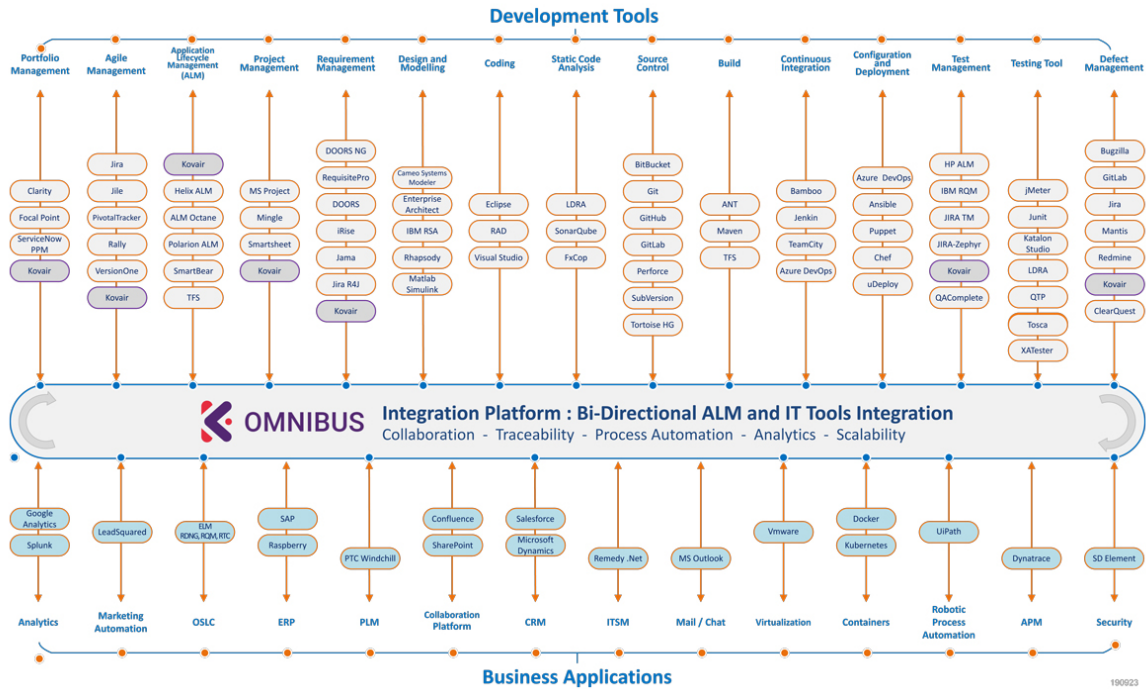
Development Tools

Portfolio Management
Clarity
Focal Point
ServiceNow PPM
Kovair

Agile Management
Jira
Jile
PivotalTracker
Rally
VersionOne
Kovair

Application Lifecycle Management (ALM)
Kovair
Helix ALM
ALM Octane
Polarion ALM
SmartBear
TFS

Project Management
MS Project
Mingle
Smartsheet
Kovair

Requirement Management
DOORS NG
RequisitePro
DOORS
iRise
Jama
Jira R4J
Kovair

Design and Modelling
Cameo Systems Modeler
Enterprise Architect
IBM RSA
Rhapsody
Matlab Simulink

Coding
Eclipse
RAD
Visual Studio

Static Code Analysis
LDRA
SonarQube
FxCop

Source Control
BitBucket
Git
GitHub
GitLab
Perforce
SubVersion
Tortoise HG

Build
ANT
Maven
TFS

Continuous Integration
Bamboo
Jenkin
TeamCity
Azure DevOps

Configuration and Deployment
Azure DevOps
Ansible
Puppet
Chef
uDeploy

Test Management
HP ALM
IBM RQM
JIRA TM
JIRA-Zephyr
Kovair
QAComplete

Testing Tool
jMeter
Junit
Katalon Studio
LDRA
QTP
Tosca
XATester

Defect Management
Bugzilla
GitLab
Jira
Mantis
Redmine
Kovair
ClearQuest

OMNIBUS
Integration Platform : Bi-Directional ALM and IT Tools Integration
Collaboration - Traceability - Process Automation - Analytics - Scalability

Google Analytics
Splunk
Analytics

LeadSquared
Marketing Automation

ELM RDNG, RQM, RTC
OSLC

SAP
Raspberry
ERP

PTC Windchill
PLM

Confluence
SharePoint
Collaboration Platform

Salesforce
Microsoft Dynamics
CRM

Remedy .Net
ITSM

MS Outlook
Mail / Chat

Vmware
Virtualization

Docker
Kubernetes
Containers

UiPath
Robotic Process Automation

Dynatrace
APM

SD Element
Security

Business Applications
190923